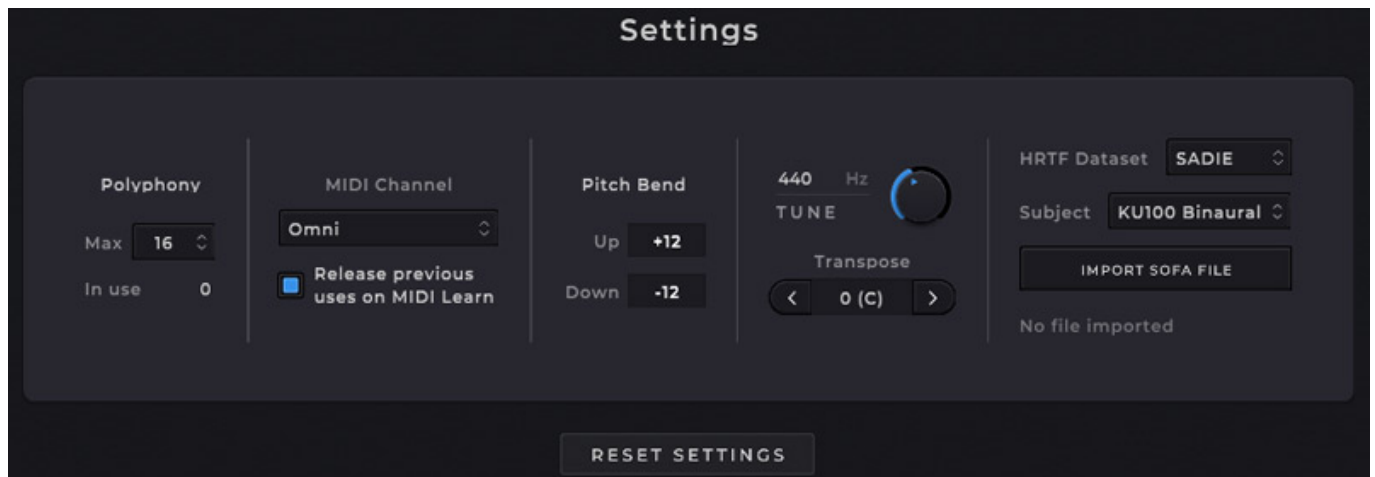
Settings

Polyphony

Max 16

In use 0

MIDI Channel

Omni

Release previous uses on MIDI Learn

Pitch Bend

Up +12

Down -12

440 Hz

TUNE

Transpose

< 0 (C) >

HRTF Dataset SADIE

Subject KU100 Binaural

IMPORT SOFA FILE

No file imported

RESET SETTINGS